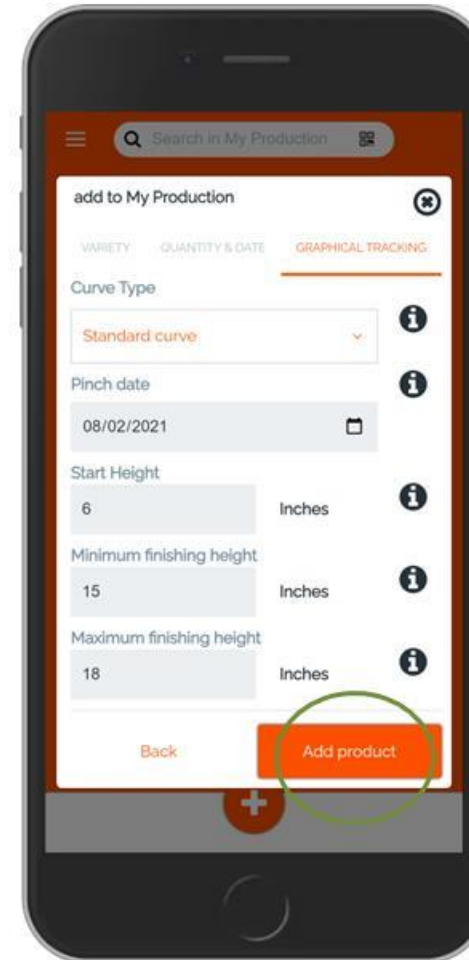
Search in My Production

add to My Production

VARIETY QUANTITY & DATE GRAPHICAL TRACKING

Curve Type

Standard curve

Pinch date

08/02/2021

Start Height

6

Inches

Minimum finishing height

15

Inches

Maximum finishing height

18

Inches

Back

Add product